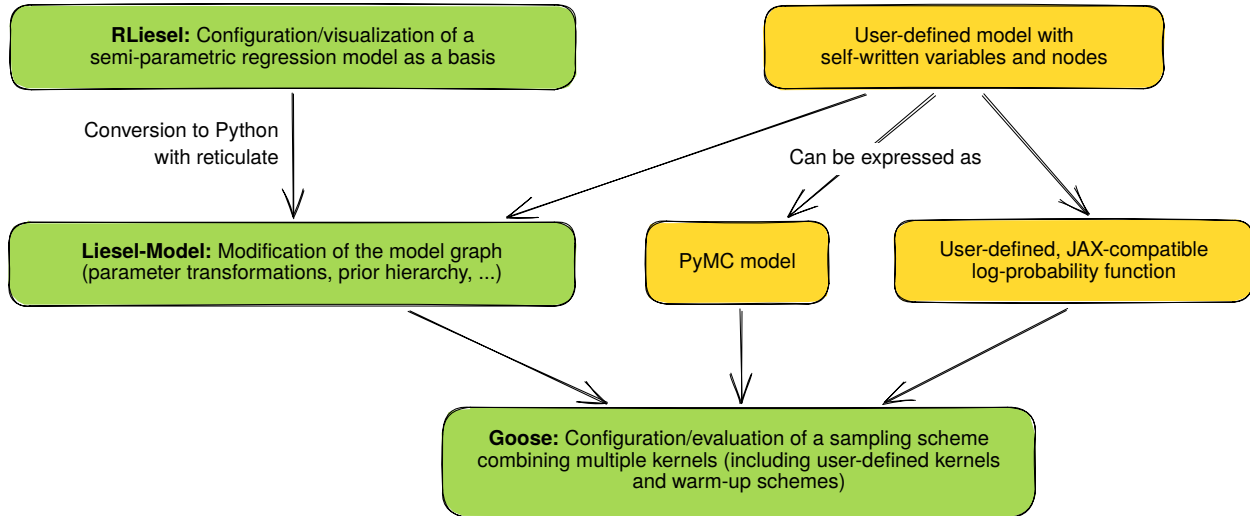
**RLiesel:** Configuration/visualization of a semi-parametric regression model as a basis

User-defined model with self-written variables and nodes

Conversion to Python with reticulate

Can be expressed as

**Liesel-Model:** Modification of the model graph (parameter transformations, prior hierarchy, ...)

PyMC model

User-defined, JAX-compatible log-probability function

**Goose:** Configuration/evaluation of a sampling scheme combining multiple kernels (including user-defined kernels and warm-up schemes)